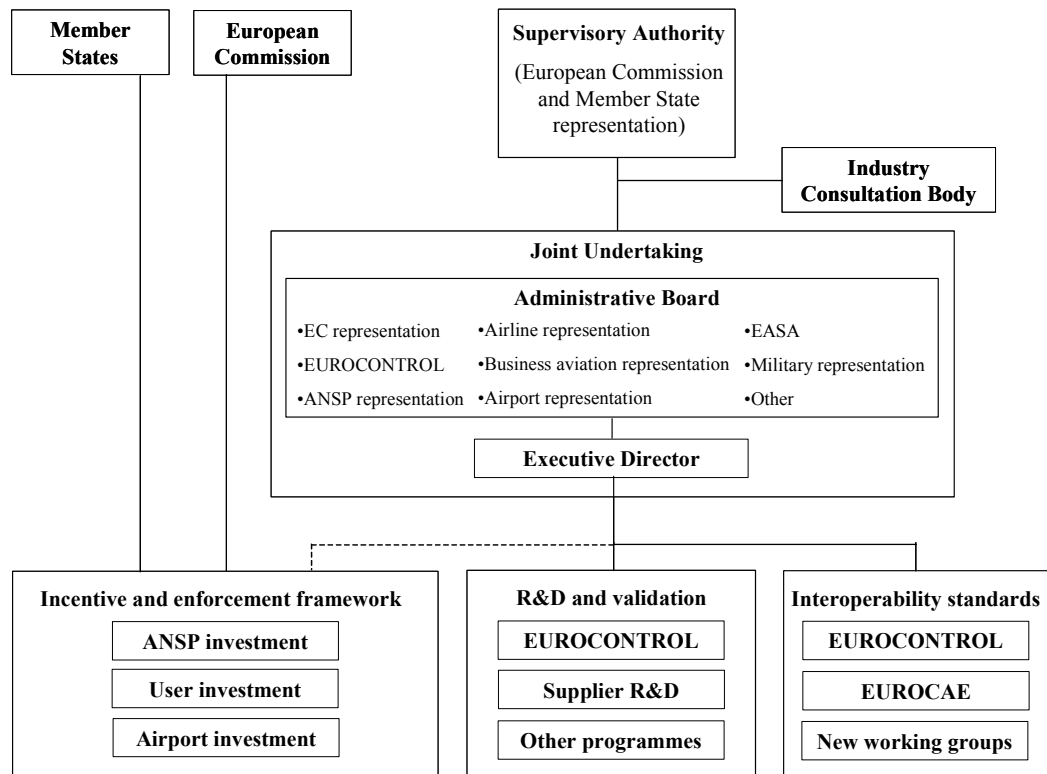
Member States

European Commission

Supervisory Authority

(European Commission and Member State representation)

Industry Consultation Body

Joint Undertaking

Administrative Board

•EC representation
•EUROCONTROL
•ANSP representation

•Airline representation
•Business aviation representation
•Airport representation

•EASA
•Military representation
•Other

Executive Director

Incentive and enforcement framework

ANSP investment

User investment

Airport investment

R&D and validation

EUROCONTROL

Supplier R&D

Other programmes

Interoperability standards

EUROCONTROL

EUROCAE

New working groups